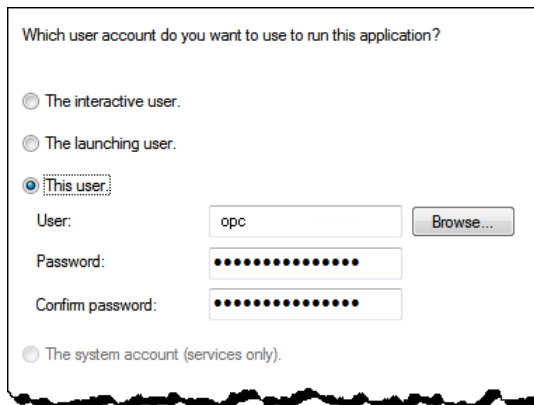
Which user account do you want to use to run this application?

The interactive user.

The launching user.

This user.

User: opc Browse...

Password: •••••••••••••••

Confirm password: •••••••••••••••

The system account (services only).